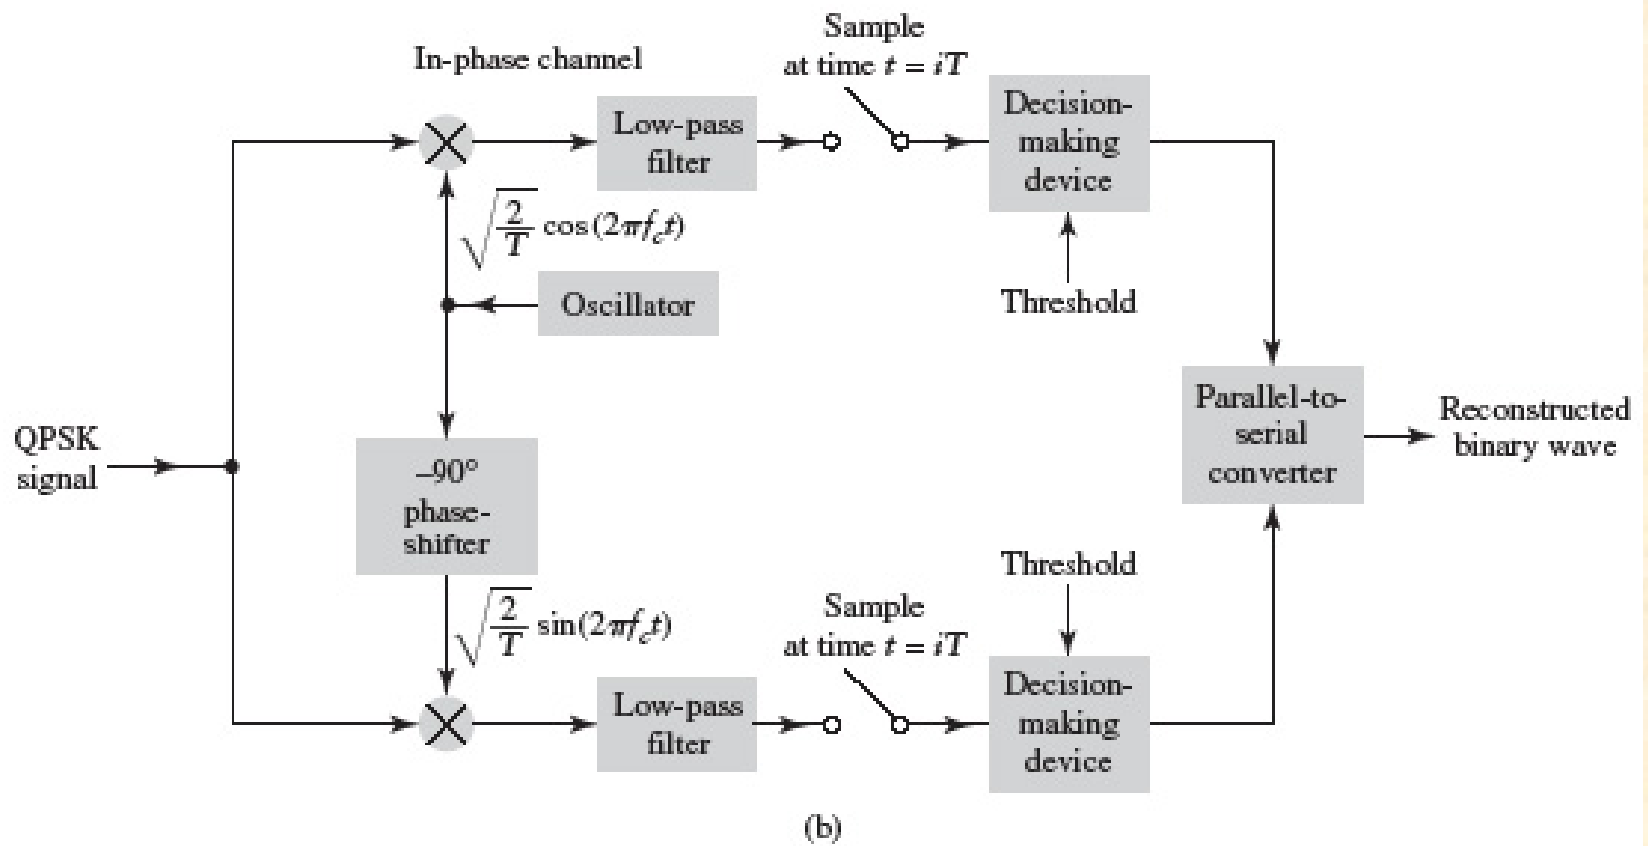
In-phase channel

Sample at time $t = iT$

Low-pass filter

Decision-making device

$\sqrt{\frac{2}{T}} \cos(2\pi f_c t)$

Oscillator

Threshold

QPSK signal

$-90°$ phase-shifter

Parallel-to-serial converter

Reconstructed binary wave

Threshold

$\sqrt{\frac{2}{T}} \sin(2\pi f_c t)$

Sample at time $t = iT$

Low-pass filter

Decision-making device

(b)